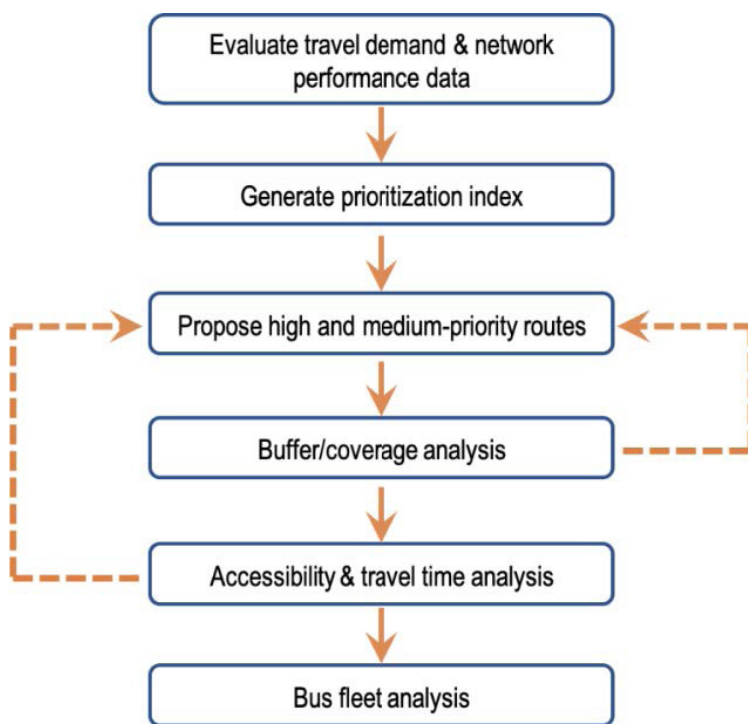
Evaluate travel demand & network performance data

Generate prioritization index

Propose high and medium-priority routes

Buffer/coverage analysis

Accessibility & travel time analysis

Bus fleet analysis